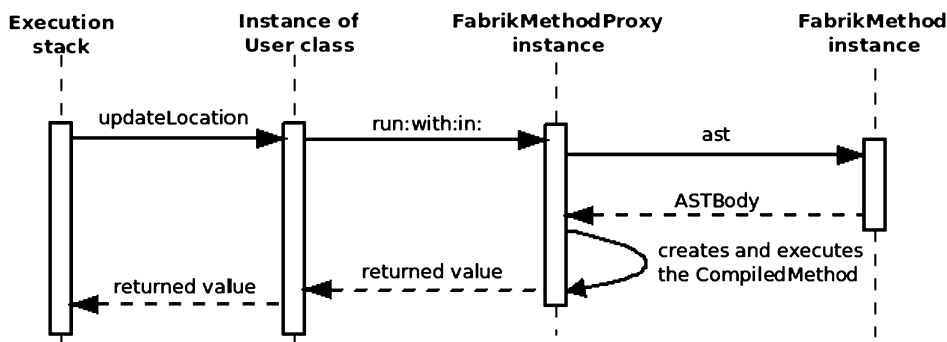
Execution stack

Instance of User class

FabrikMethodProxy instance

FabrikMethod instance

updateLocation

run:with:in:

ast

ASTBody

creates and executes the CompiledMethod

returned value

returned value